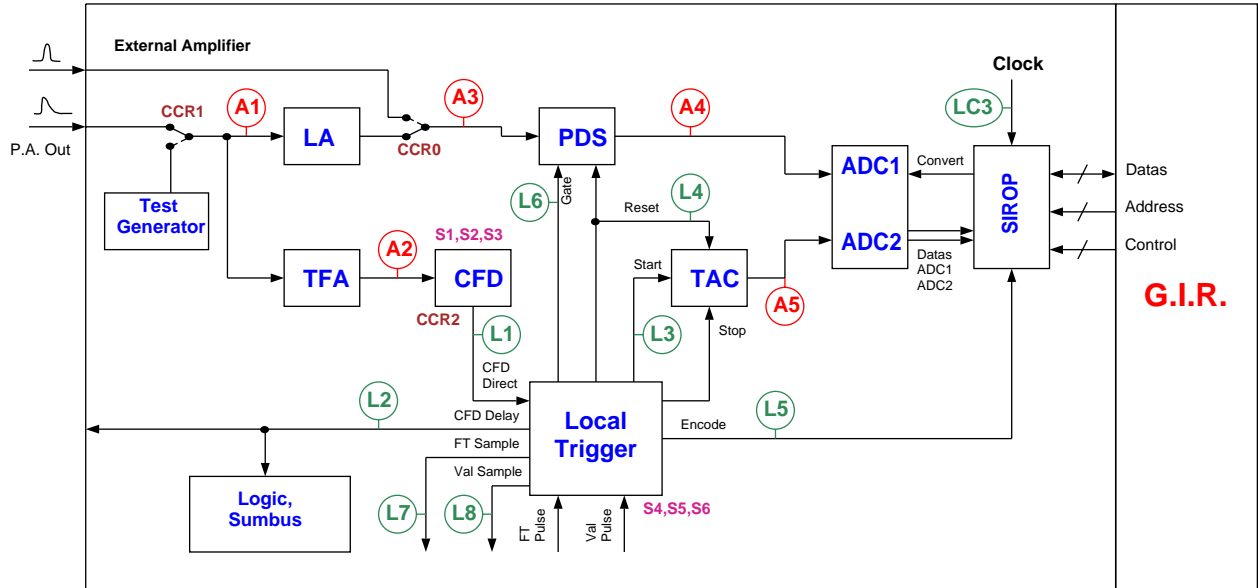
External Amplifier

P.A. Out

CCR1

A1

LA

CCR0

A3

PDS

A4

Clock

LC3

ADC1

Convert

SIROP

Datas

Address

Control

Test Generator

L6

Gate

Reset

L4

ADC2

Datas ADC1 ADC2

TFA

A2

S1,S2,S3

CFD

Start

TAC

A5

G.I.R.

CCR2

L1

L3

Stop

CFD Direct

L2

CFD Delay

Local Trigger

Encode

L5

FT Sample

Val Sample

Logic, Sumbus

L7

L8

FT Pulse

Val Pulse

S4,S5,S6